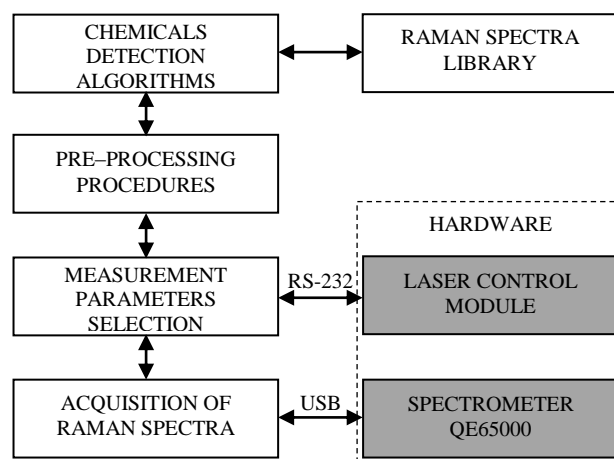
CHEMICALS DETECTION ALGORITHMS

RAMAN SPECTRA LIBRARY

PRE–PROCESSING PROCEDURES

HARDWARE

MEASUREMENT PARAMETERS SELECTION

RS-232

LASER CONTROL MODULE

ACQUISITION OF RAMAN SPECTRA

USB

SPECTROMETER QE65000